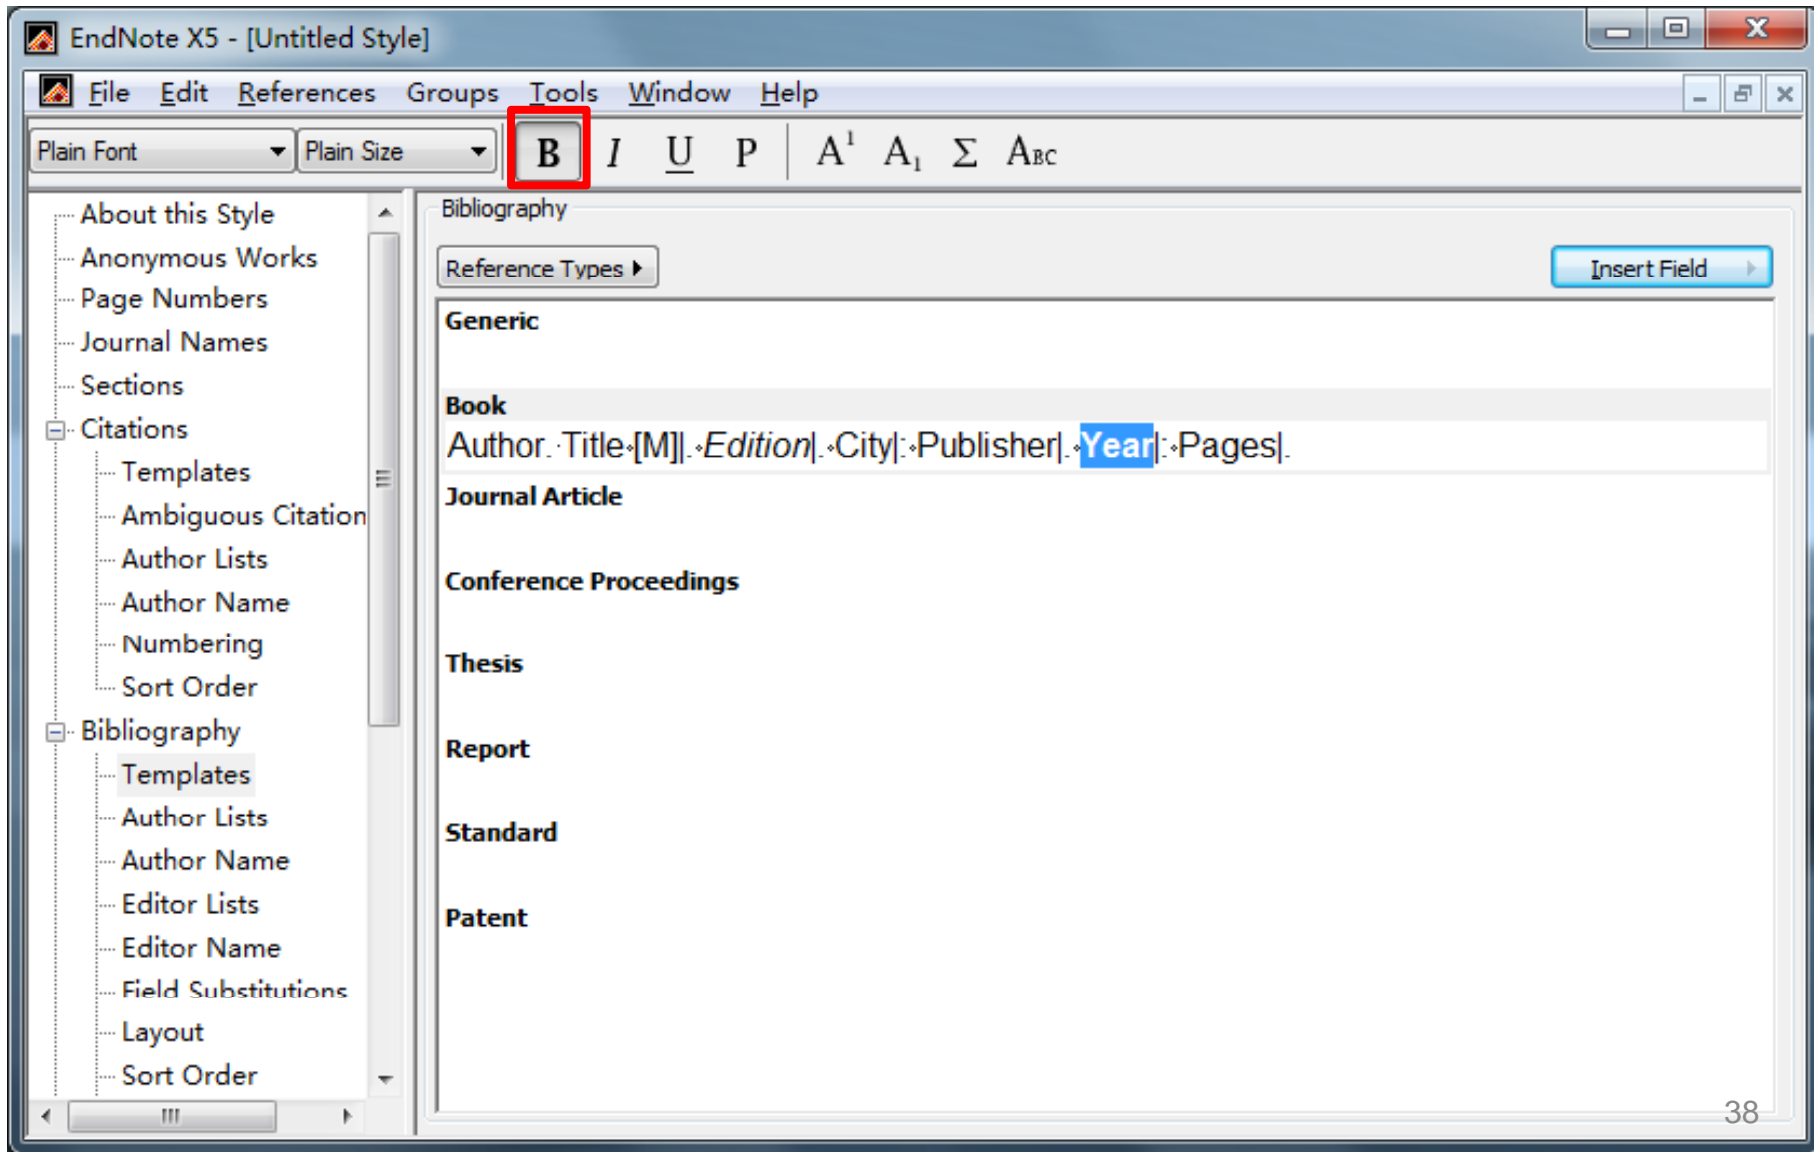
EndNote X5 - [Untitled Style]

File Edit References Groups Tools Window Help

Plain Font
Plain Size
B I U P $A^1$ $A_1$ Σ ABC

About this Style
Anonymous Works
Page Numbers
Journal Names
Sections
Citations
Templates
Ambiguous Citation
Author Lists
Author Name
Numbering
Sort Order
Bibliography
Templates
Author Lists
Author Name
Editor Lists
Editor Name
Field Substitutions
Layout
Sort Order

Bibliography

Reference Types

Insert Field

Generic

Book
Author. Title[M]|. Edition|. City|: Publisher|. Year|: Pages|.

Journal Article

Conference Proceedings

Thesis

Report

Standard

Patent

38